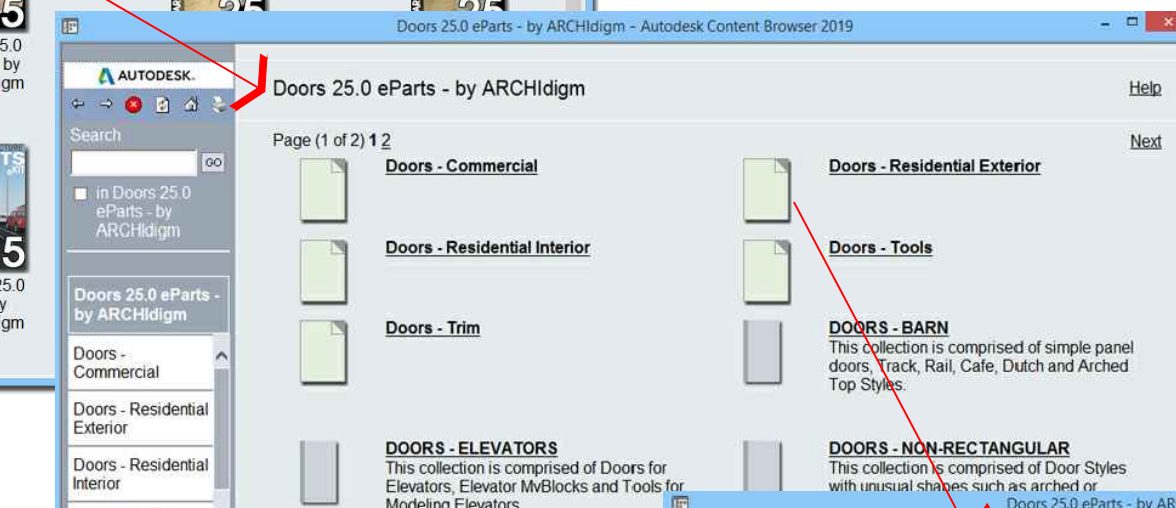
5
5.0
by
gm

TS
5
25.0
y
gm

Doors 25.0 eParts - by ARCHIdigm - Autodesk Content Browser 2019

AUTODESK.

Search

GO

in Doors 25.0 eParts - by ARCHIdigm

Doors 25.0 eParts - by ARCHIdigm

Doors - Commercial

Doors - Residential Exterior

Doors - Residential Interior

Doors 25.0 eParts - by ARCHIdigm

Help

Page (1 of 2) 1 2

Next

Doors - Commercial

Doors - Residential Exterior

Doors - Residential Interior

Doors - Tools

Doors - Trim

DOORS - BARN
This collection is comprised of simple panel doors, Track, Rail, Cafe, Dutch and Arched Top Styles.

DOORS - ELEVATORS
This collection is comprised of Doors for Elevators, Elevator MvBlocks and Tools for Modeling Elevators

DOORS - NON-RECTANGULAR
This collection is comprised of Door Styles with unusual shapes such as arched or

Doors 25.0 eParts - by AR